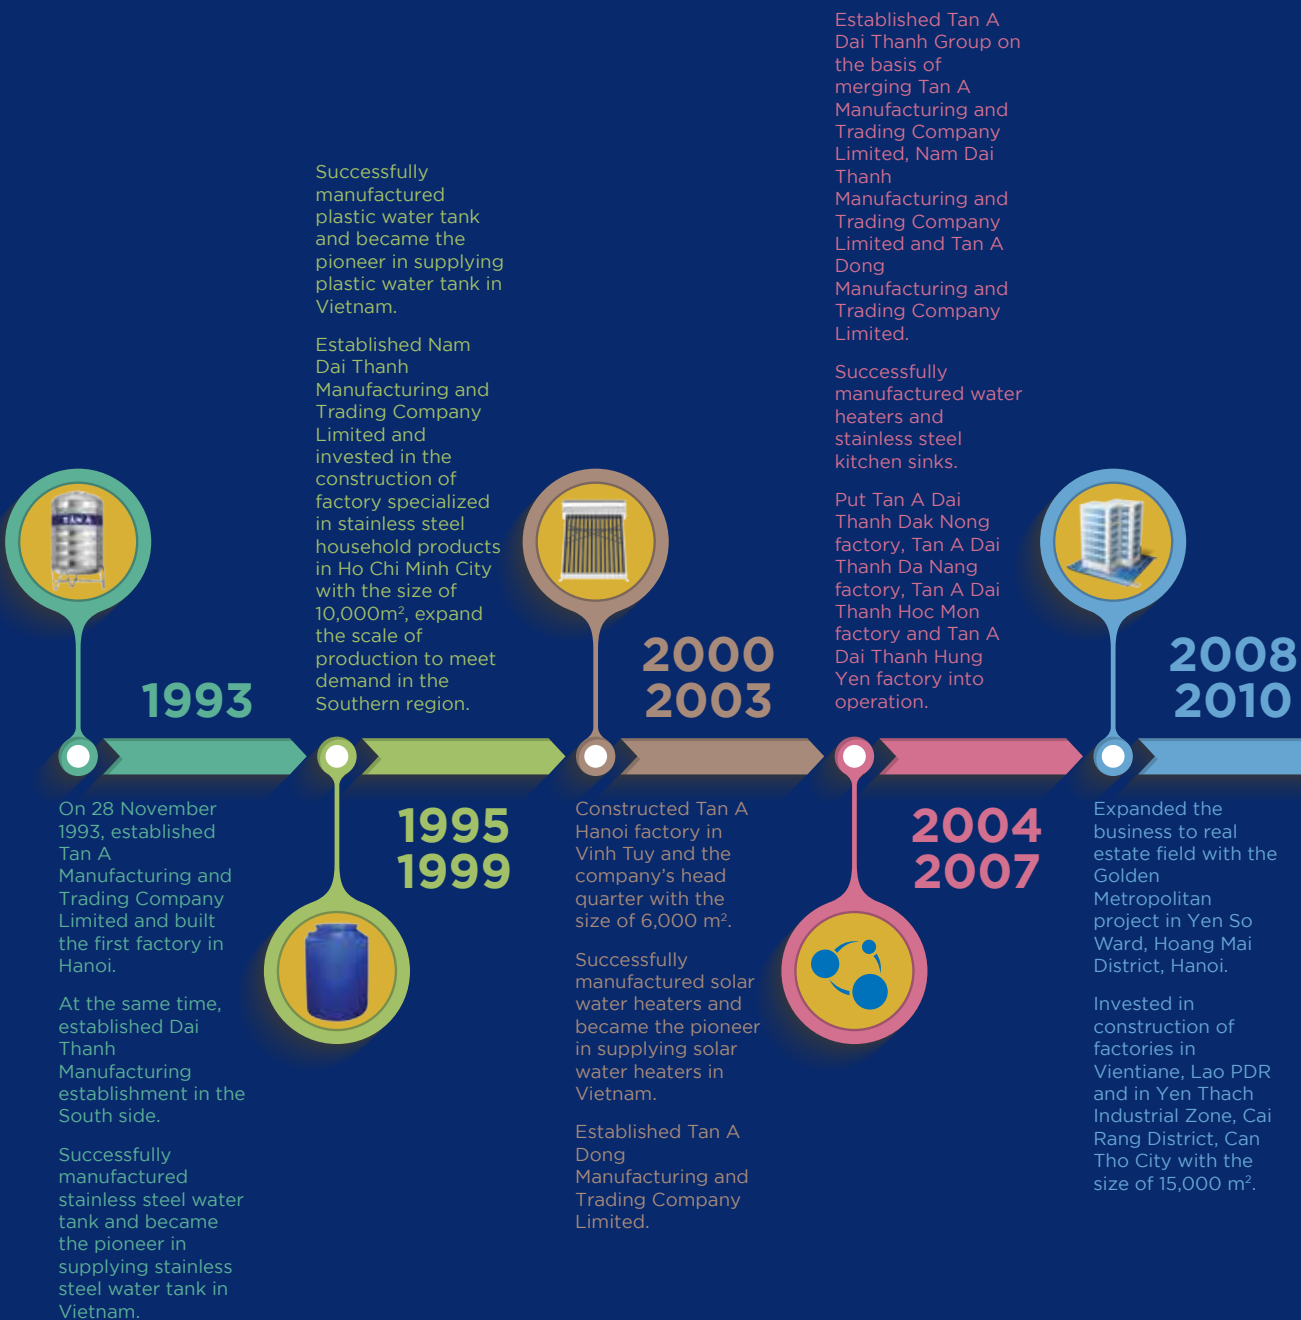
1993

On 28 November 1993, established Tan A Manufacturing and Trading Company Limited and built the first factory in Hanoi.

At the same time, established Dai Thanh Manufacturing establishment in the South side.

Successfully manufactured stainless steel water tank and became the pioneer in supplying stainless steel water tank in Vietnam.

1995
1999

Successfully manufactured plastic water tank and became the pioneer in supplying plastic water tank in Vietnam.

Established Nam Dai Thanh Manufacturing and Trading Company Limited and invested in the construction of factory specialized in stainless steel household products in Ho Chi Minh City with the size of 10,000m², expand the scale of production to meet demand in the Southern region.

2000
2003

Constructed Tan A Hanoi factory in Vinh Tuy and the company's head quarter with the size of 6,000 m².

Successfully manufactured solar water heaters and became the pioneer in supplying solar water heaters in Vietnam.

Established Tan A Dong Manufacturing and Trading Company Limited.

2004
2007

Established Tan A Dai Thanh Group on the basis of merging Tan A Manufacturing and Trading Company Limited, Nam Dai Thanh Manufacturing and Trading Company Limited and Tan A Dong Manufacturing and Trading Company Limited.

Successfully manufactured water heaters and stainless steel kitchen sinks.

Put Tan A Dai Thanh Dak Nong factory, Tan A Dai Thanh Da Nang factory, Tan A Dai Thanh Hoc Mon factory and Tan A Dai Thanh Hung Yen factory into operation.

2008
2010

Expanded the business to real estate field with the Golden Metropolitan project in Yen So Ward, Hoang Mai District, Hanoi.

Invested in construction of factories in Vientiane, Lao PDR and in Yen Thach Industrial Zone, Cai Rang District, Can Tho City with the size of 15,000 m².